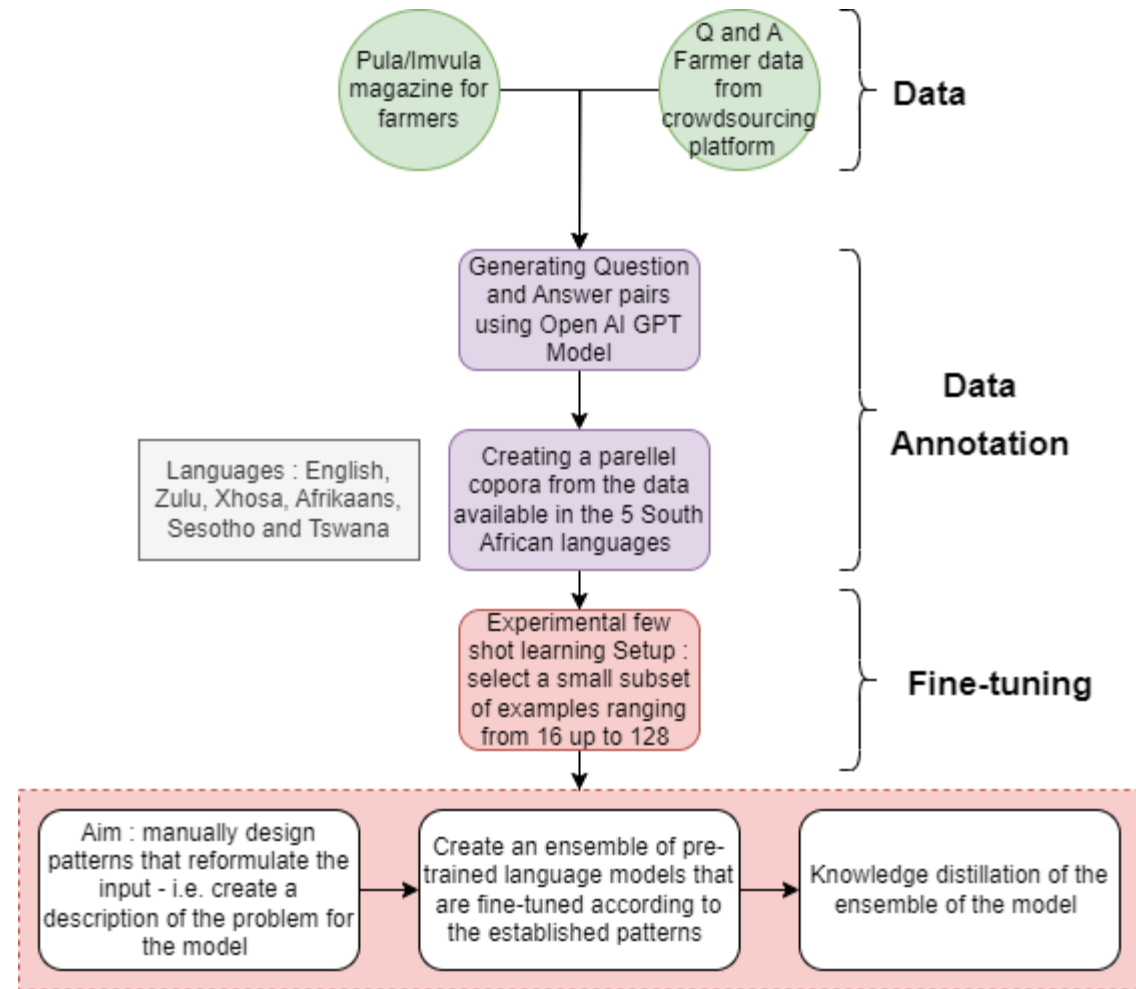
Pula/Imvula magazine for farmers

Q and A Farmer data from crowdsourcing platform

Data

Generating Question and Answer pairs using Open AI GPT Model

Languages : English, Zulu, Xhosa, Afrikaans, Sesotho and Tswana

Creating a parellel copora from the data available in the 5 South African languages

Data Annotation

Experimental few shot learning Setup : select a small subset of examples ranging from 16 up to 128

Fine-tuning

Aim : manually design patterns that reformulate the input - i.e. create a description of the problem for the model

Create an ensemble of pre-trained language models that are fine-tuned according to the established patterns

Knowledge distillation of the ensemble of the model